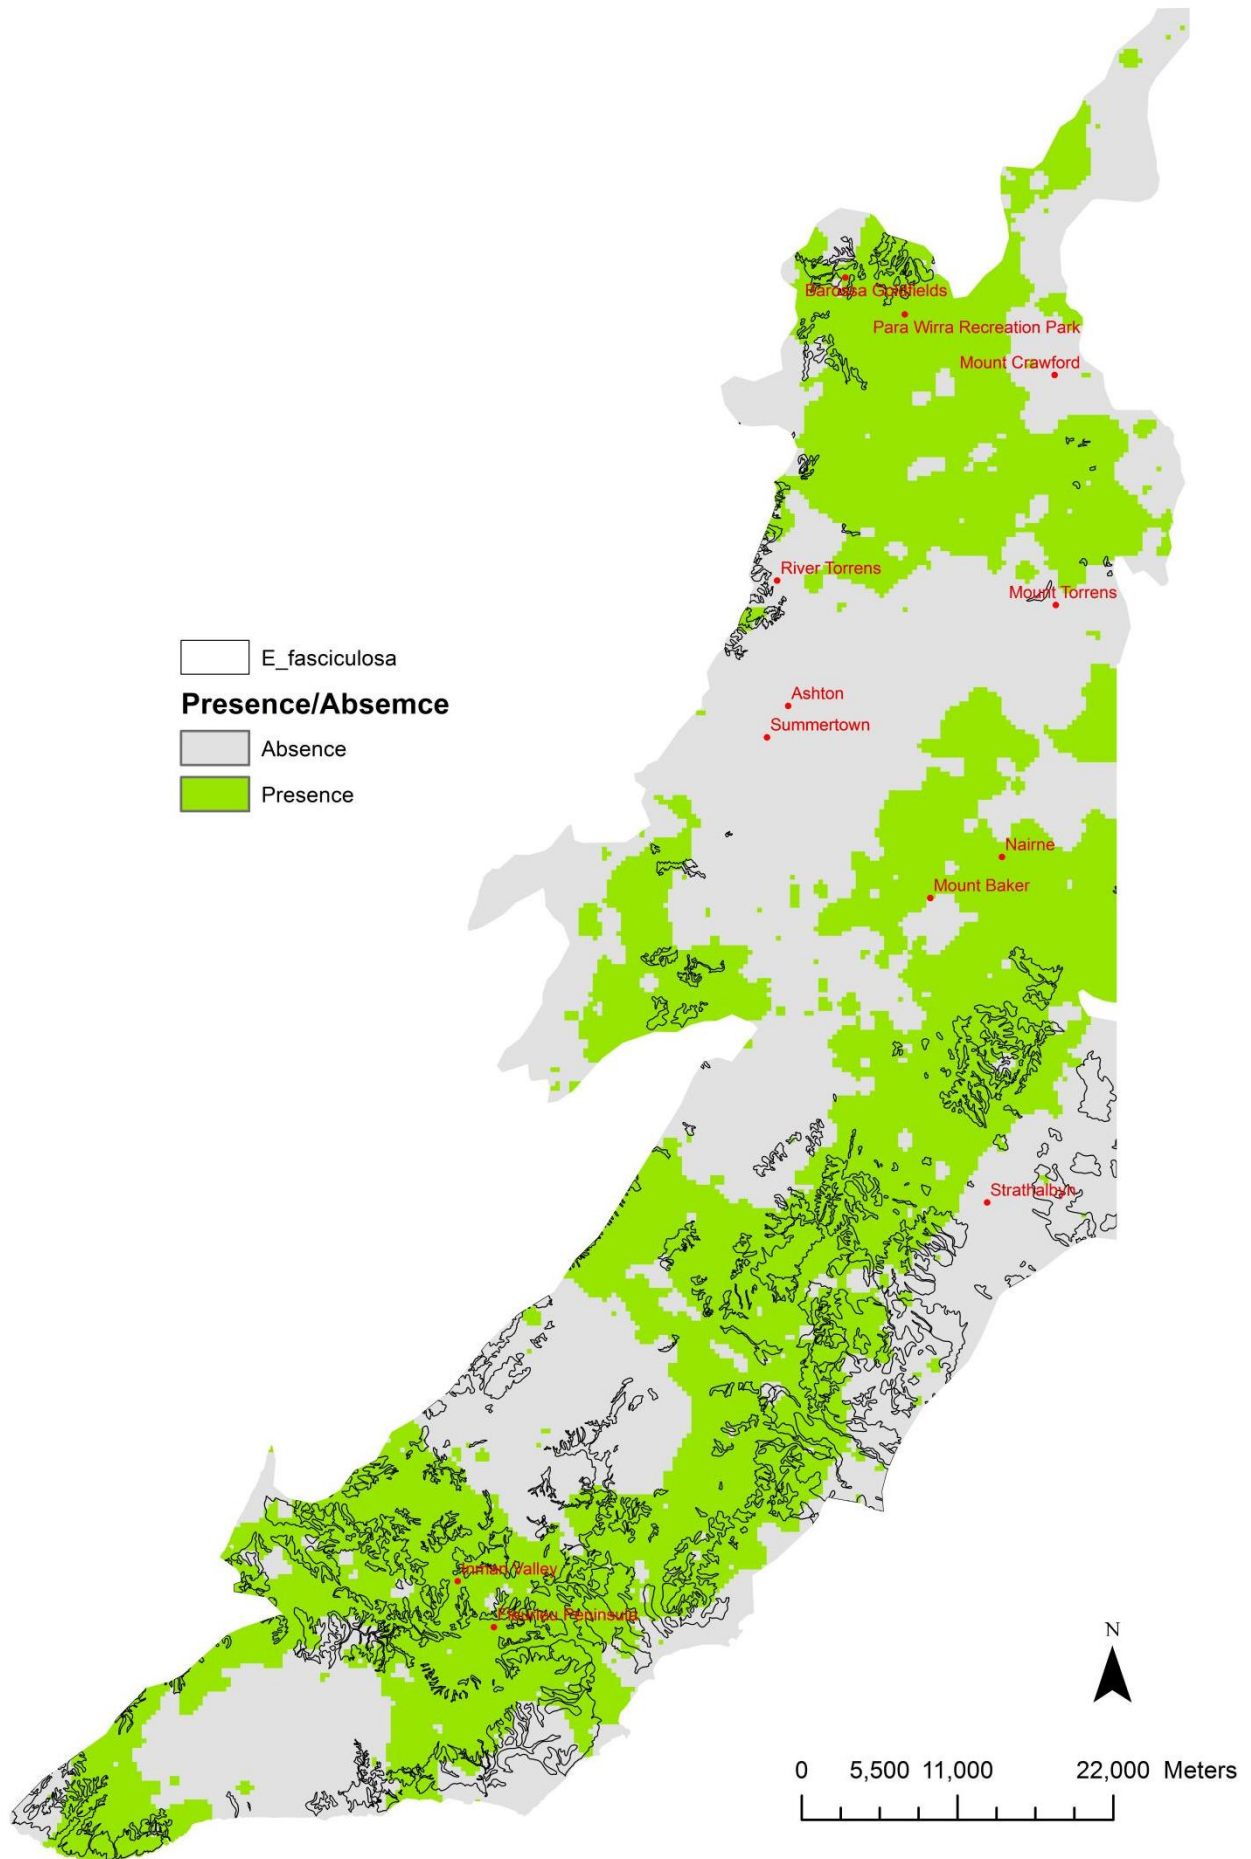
Barossa Goldfields
Para Wirra Recreation Park
Mount Crawford
River Torrens
Mount Torrens
E_fasciculosa
Presence/Absemce
Absence
Presence
Ashton
Summertown
Nairne
Mount Baker
Strathalbyn
Inman Valley
Fleurieu Peninsula
N
0 5,500 11,000 22,000 Meters